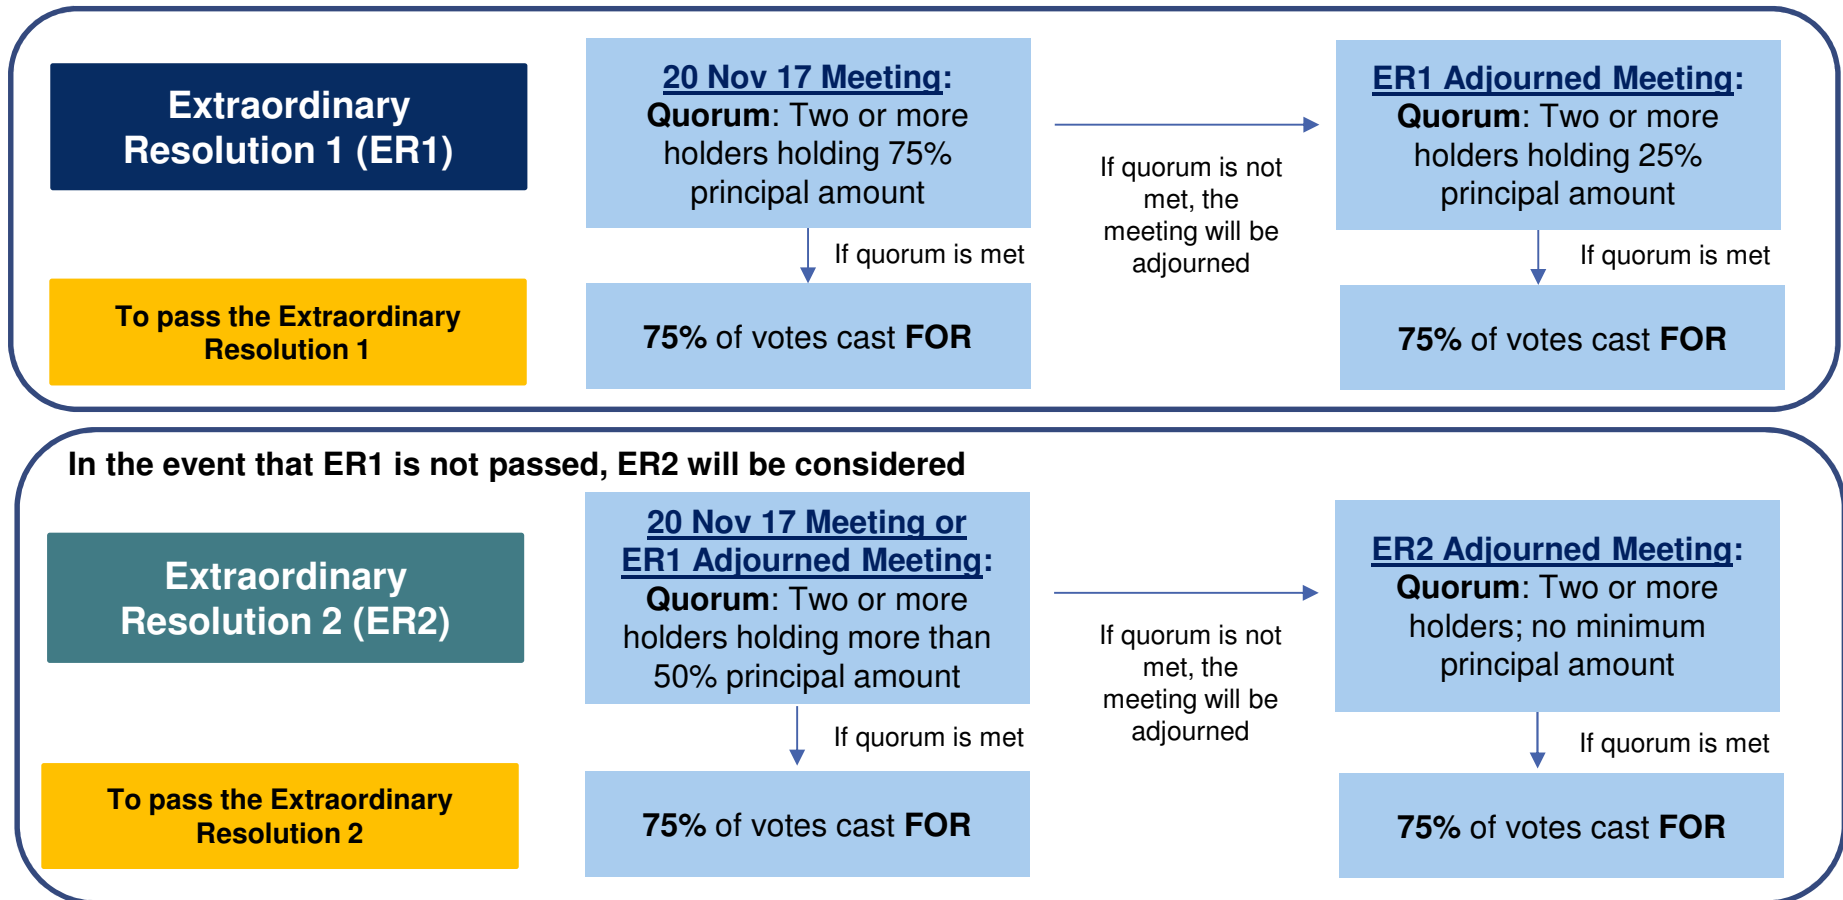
Extraordinary Resolution 1 (ER1)

To pass the Extraordinary Resolution 1

20 Nov 17 Meeting: Quorum: Two or more holders holding 75% principal amount

If quorum is met

75% of votes cast FOR

If quorum is not met, the meeting will be adjourned

ER1 Adjourned Meeting: Quorum: Two or more holders holding 25% principal amount

If quorum is met

75% of votes cast FOR

In the event that ER1 is not passed, ER2 will be considered

Extraordinary Resolution 2 (ER2)

To pass the Extraordinary Resolution 2

20 Nov 17 Meeting or ER1 Adjourned Meeting: Quorum: Two or more holders holding more than 50% principal amount

If quorum is met

75% of votes cast FOR

If quorum is not met, the meeting will be adjourned

ER2 Adjourned Meeting: Quorum: Two or more holders; no minimum principal amount

If quorum is met

75% of votes cast FOR